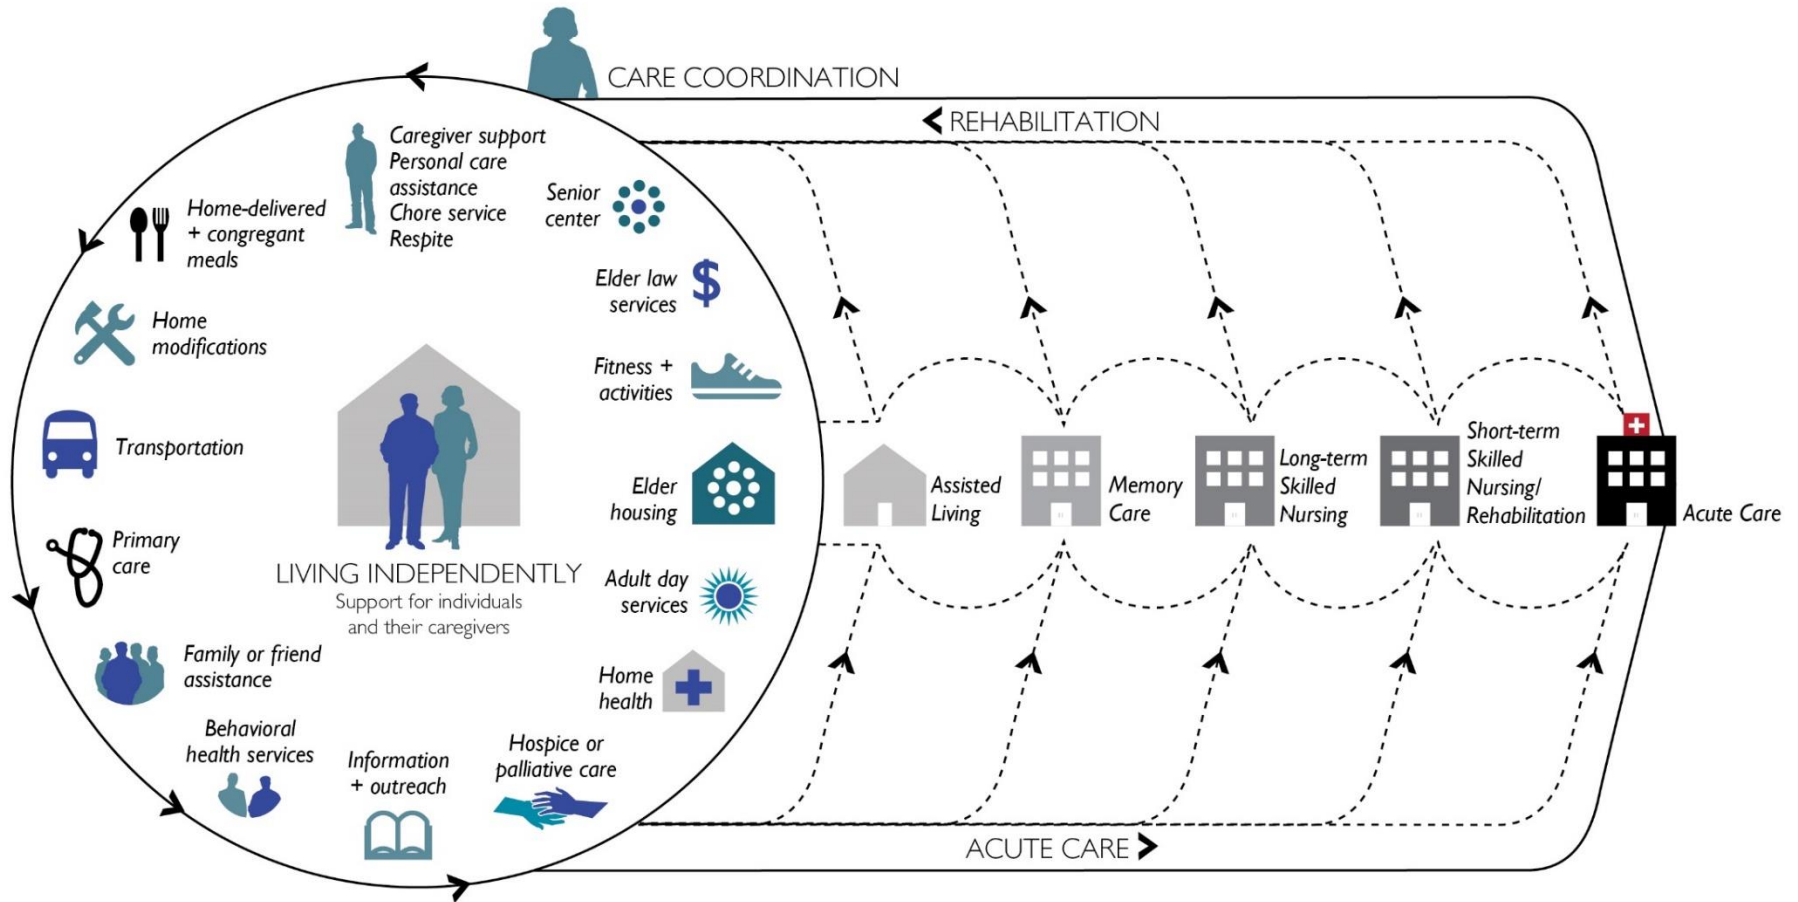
CARE COORDINATION

REHABILITATION

Caregiver support
Personal care assistance
Chore service
Respite

Senior center

Home-delivered + congregant meals

Elder law services

Home modifications

Fitness + activities

Transportation

Elder housing

Primary care

LIVING INDEPENDENTLY
Support for individuals and their caregivers

Adult day services

Family or friend assistance

Home health

Behavioral health services

Information + outreach

Hospice or palliative care

Assisted Living

Memory Care

Long-term Skilled Nursing

Short-term Skilled Nursing/ Rehabilitation

Acute Care

ACUTE CARE